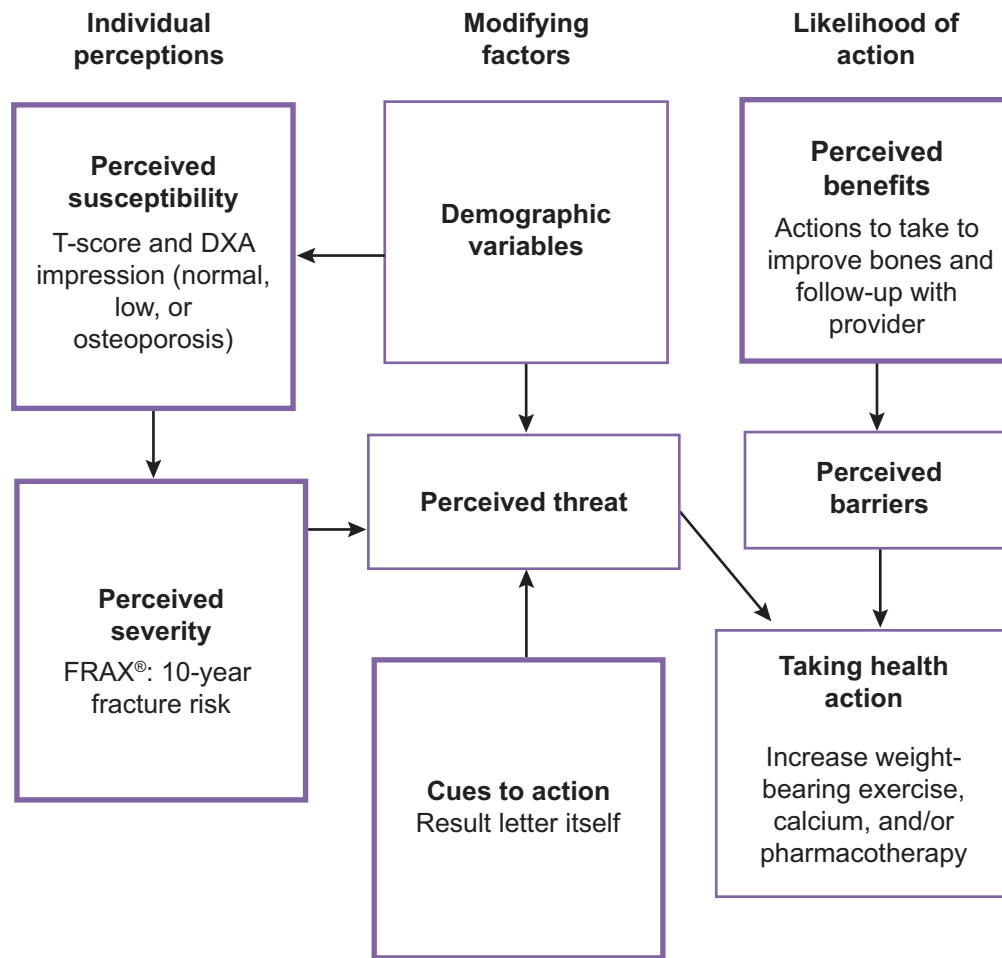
Individual perceptions

Modifying factors

Likelihood of action

Perceived susceptibility
T-score and DXA impression (normal, low, or osteoporosis)

Demographic variables

Perceived benefits
Actions to take to improve bones and follow-up with provider

Perceived threat

Perceived barriers

Perceived severity
FRAX$^{®}$: 10-year fracture risk

Taking health action
Increase weight-bearing exercise, calcium, and/or pharmacotherapy

Cues to action
Result letter itself